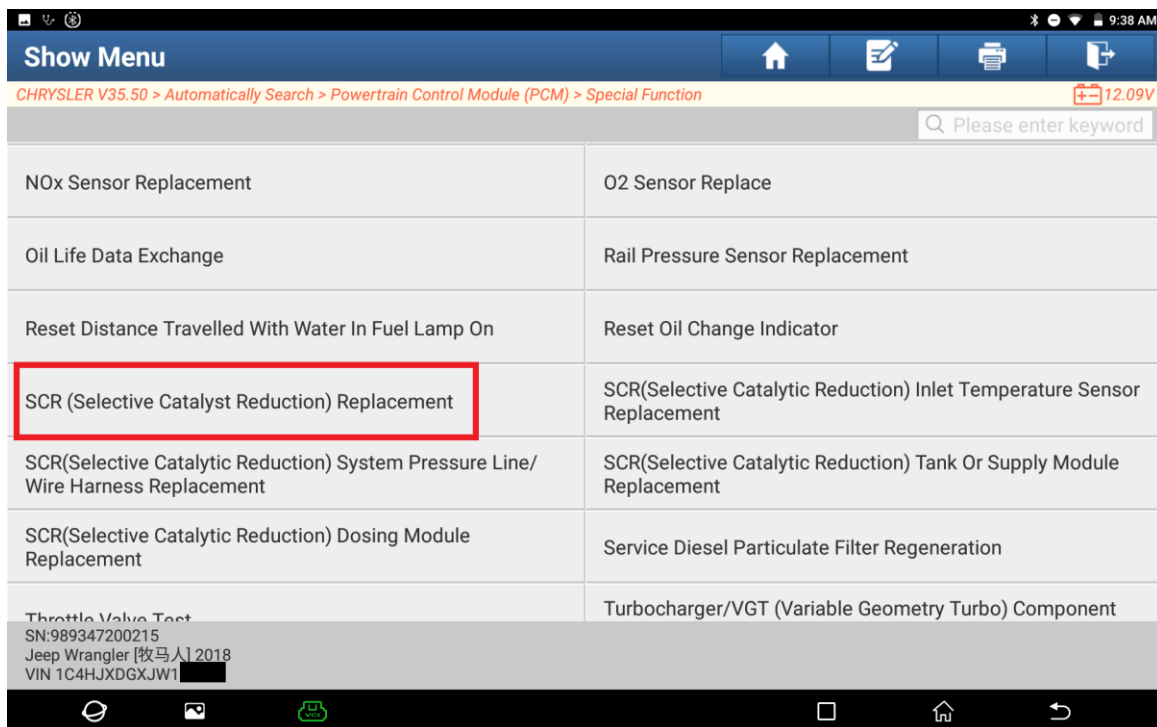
9:38 AM

Show Menu

CHRYSLER V35.50 > Automatically Search > Powertrain Control Module (PCM) > Special Function

12.09V

Please enter keyword

NOx Sensor Replacement

O2 Sensor Replace

Oil Life Data Exchange

Rail Pressure Sensor Replacement

Reset Distance Travelled With Water In Fuel Lamp On

Reset Oil Change Indicator

SCR (Selective Catalyst Reduction) Replacement

SCR(Selective Catalytic Reduction) Inlet Temperature Sensor Replacement

SCR(Selective Catalytic Reduction) System Pressure Line/ Wire Harness Replacement

SCR(Selective Catalytic Reduction) Tank Or Supply Module Replacement

SCR(Selective Catalytic Reduction) Dosing Module Replacement

Service Diesel Particulate Filter Regeneration

Throttle Valve Test

Turbocharger/VGT (Variable Geometry Turbo) Component

SN:989347200215
Jeep Wrangler [牧马人] 2018
VIN 1C4HJXDGXJW1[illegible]

VCI